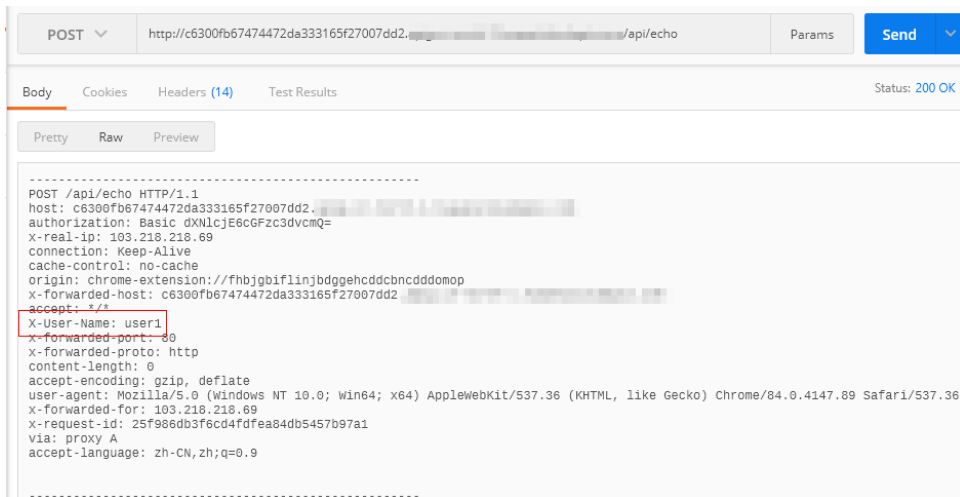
POST

http://c6300fb67474472da333165f27007dd2.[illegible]/api/echo

Params

Send

Body Cookies Headers (14) Test Results

Status: 200 OK

Pretty Raw Preview

-----------------------------------------------------
POST /api/echo HTTP/1.1
host: c6300fb67474472da333165f27007dd2.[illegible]
authorization: Basic dXNlcjE6cGFzc3dvcmQ=
x-real-ip: 103.218.218.69
connection: Keep-Alive
cache-control: no-cache
origin: chrome-extension://fhbjgbiflinjbdggehcddcbncdddomop
x-forwarded-host: c6300fb67474472da333165f27007dd2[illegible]
accept: */*
X-User-Name: user1
x-forwarded-port: 80
x-forwarded-proto: http
content-length: 0
accept-encoding: gzip, deflate
user-agent: Mozilla/5.0 (Windows NT 10.0; Win64; x64) AppleWebKit/537.36 (KHTML, like Gecko) Chrome/84.0.4147.89 Safari/537.36
x-forwarded-for: 103.218.218.69
x-request-id: 25f986db3f6cd4fdfea84db5457b97a1
via: proxy A
accept-language: zh-CN,zh;q=0.9

-----------------------------------------------------